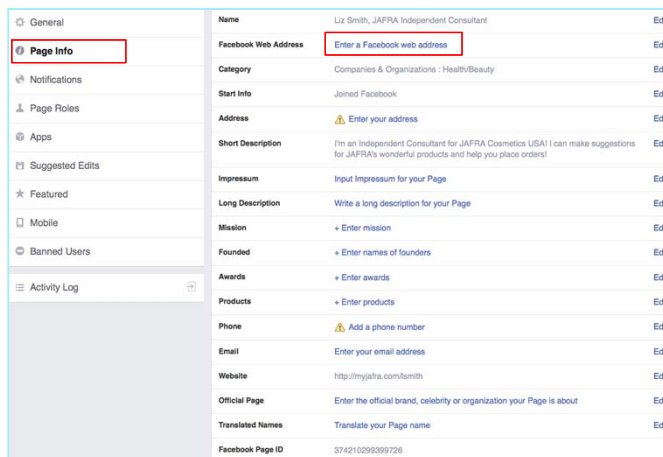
General
Page Info
Notifications
Page Roles
Apps
Suggested Edits
Featured
Mobile
Banned Users

Activity Log

| | | |
|---|---|---|
| Name | Liz Smith, JAFRA Independent Consultant | Ed |
| Facebook Web Address | Enter a Facebook web address | Ed |
| Category | Companies & Organizations : Health/Beauty | Ed |
| Start Info | Joined Facebook | Ed |
| Address | Enter your address | Ed |
| Short Description | I'm an Independent Consultant for JAFRA Cosmetics USA! I can make suggestions for JAFRA's wonderful products and help you place orders! | Ed |
| Impressum | Input Impressum for your Page | Ed |
| Long Description | Write a long description for your Page | Ed |
| Mission | + Enter mission | Ed |
| Founded | + Enter names of founders | Ed |
| Awards | + Enter awards | Ed |
| Products | + Enter products | Ed |
| Phone | Add a phone number | Ed |
| Email | Enter your email address | Ed |
| Website | http://myjafra.com/lsmith | Ed |
| Official Page | Enter the official brand, celebrity or organization your Page is about | Ed |
| Translated Names | Translate your Page name | Ed |
| Facebook Page ID | 374210299399726 | |